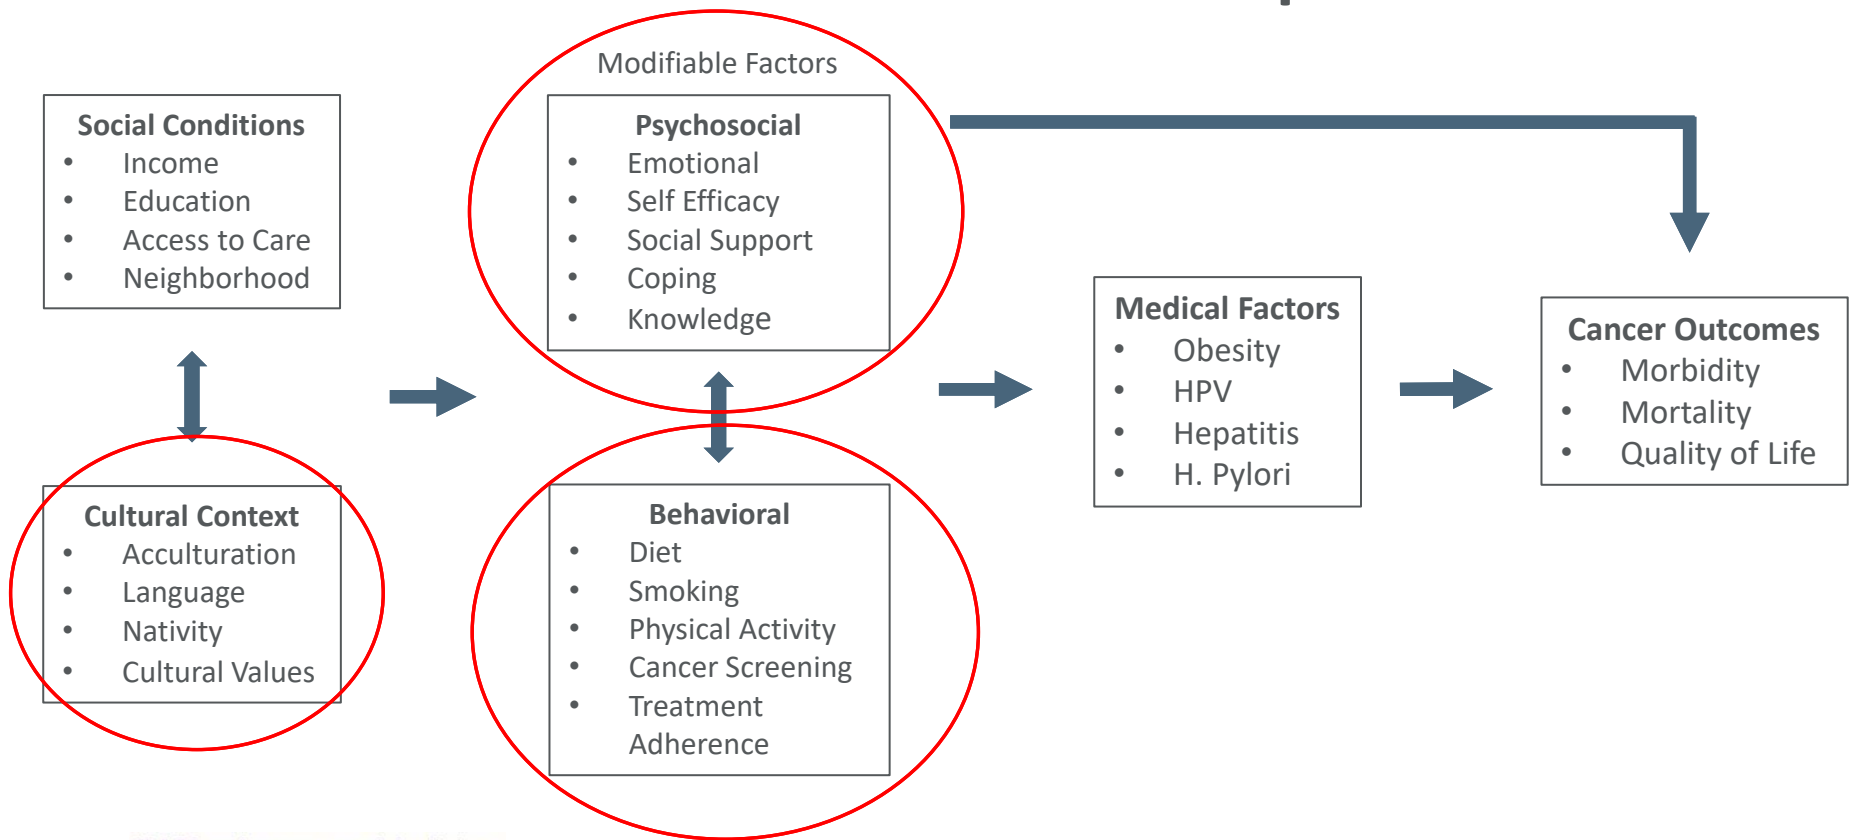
Social Conditions
- Income
- Education
- Access to Care
- Neighborhood

Cultural Context
- Acculturation
- Language
- Nativity
- Cultural Values

Modifiable Factors

Psychosocial
- Emotional
- Self Efficacy
- Social Support
- Coping
- Knowledge

Behavioral
- Diet
- Smoking
- Physical Activity
- Cancer Screening
- Treatment Adherence

Medical Factors
- Obesity
- HPV
- Hepatitis
- H. Pylori

Cancer Outcomes
- Morbidity
- Mortality
- Quality of Life